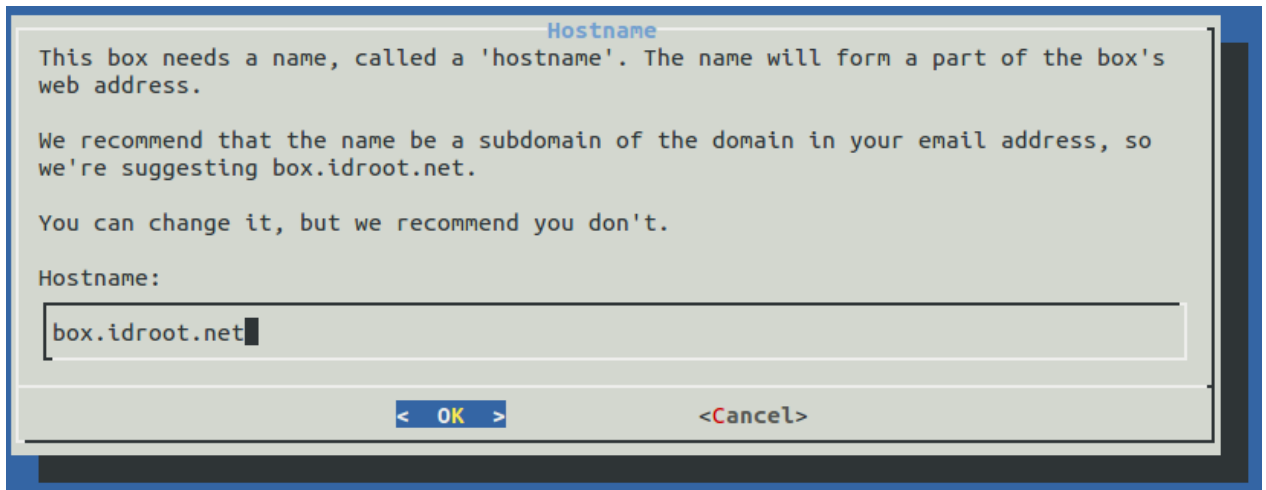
Hostname

This box needs a name, called a 'hostname'. The name will form a part of the box's web address.

We recommend that the name be a subdomain of the domain in your email address, so we're suggesting box.idroot.net.

You can change it, but we recommend you don't.

Hostname:

box.idroot.net

< OK >

<Cancel>